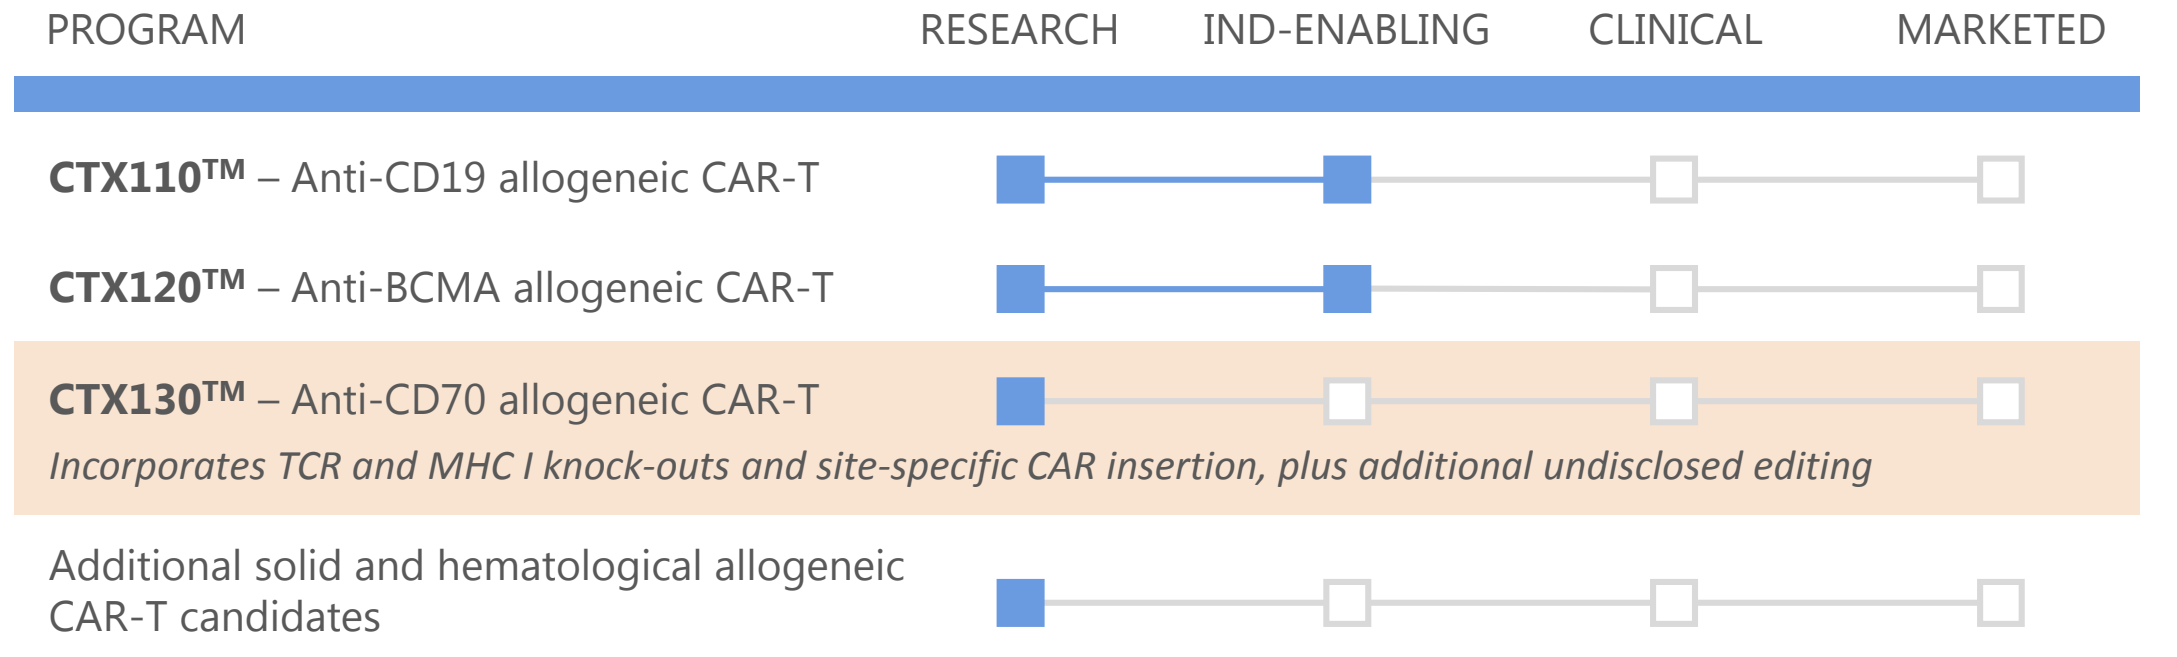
PROGRAM RESEARCH IND-ENABLING CLINICAL MARKETED

**CTX110$^{TM}$** – Anti-CD19 allogeneic CAR-T

**CTX120$^{TM}$** – Anti-BCMA allogeneic CAR-T

**CTX130$^{TM}$** – Anti-CD70 allogeneic CAR-T

*Incorporates TCR and MHC I knock-outs and site-specific CAR insertion, plus additional undisclosed editing*

Additional solid and hematological allogeneic CAR-T candidates